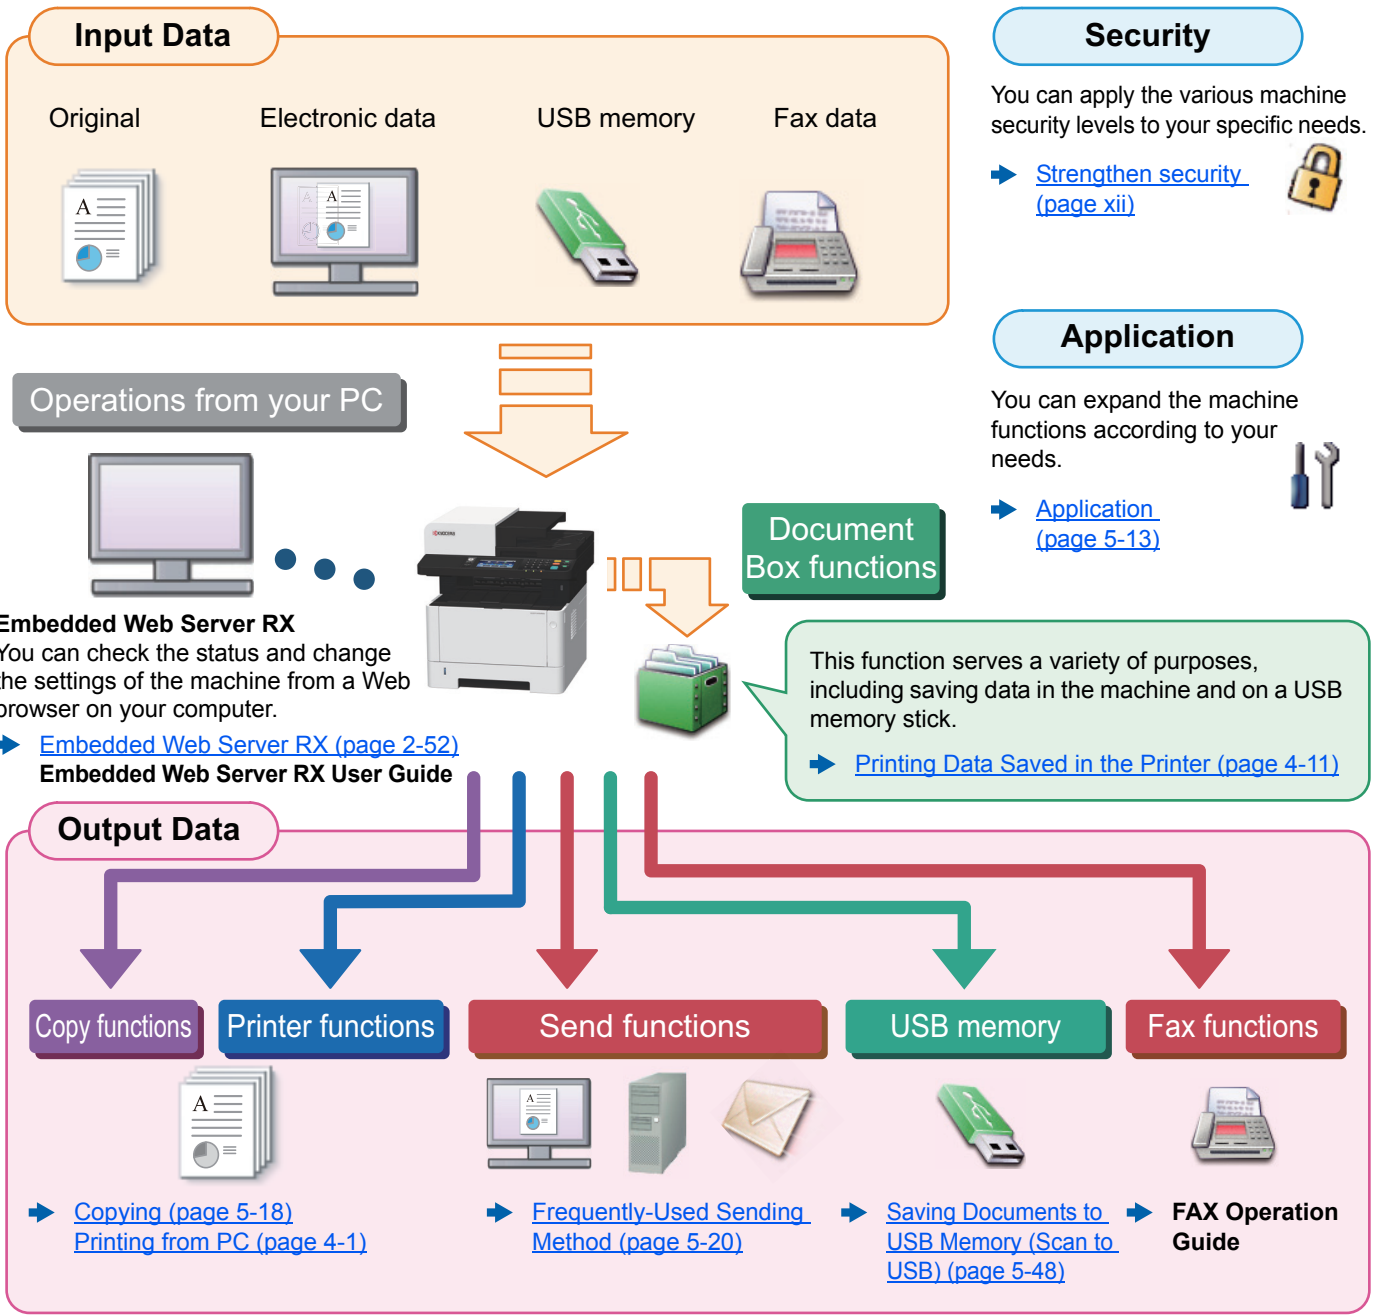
Input Data

Original

Electronic data

USB memory

Fax data

Security

You can apply the various machine security levels to your specific needs.

Strengthen security (page xii)

Application

You can expand the machine functions according to your needs.

Application (page 5-13)

Operations from your PC

Embedded Web Server RX
You can check the status and change the settings of the machine from a Web browser on your computer.

Embedded Web Server RX (page 2-52)
Embedded Web Server RX User Guide

Document Box functions

This function serves a variety of purposes, including saving data in the machine and on a USB memory stick.

Printing Data Saved in the Printer (page 4-11)

Output Data

Copy functions

Printer functions

Send functions

USB memory

Fax functions

Copying (page 5-18)
Printing from PC (page 4-1)

Frequently-Used Sending Method (page 5-20)

Saving Documents to USB Memory (Scan to USB) (page 5-48)

FAX Operation Guide